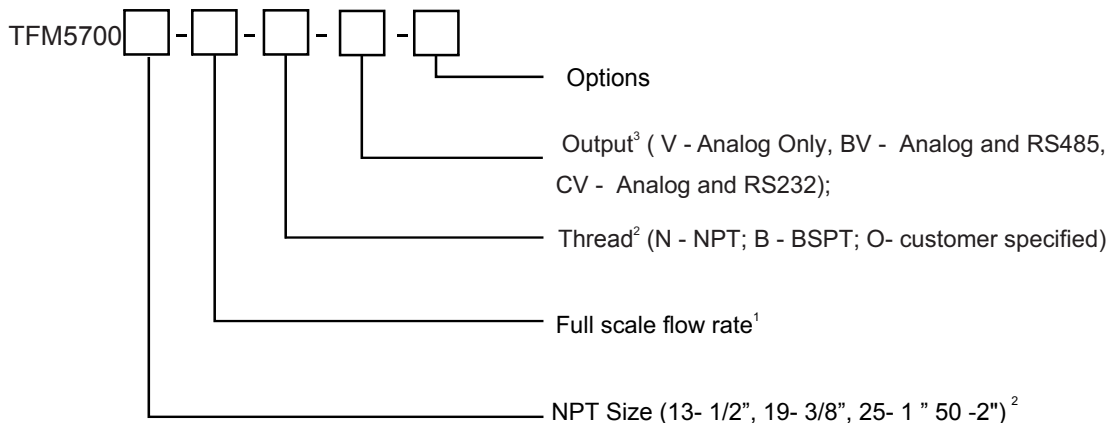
TFM5700 [ ] - [ ] - [ ] - [ ] - [ ]

Options

Output$^{3}$ ( V - Analog Only, BV - Analog and RS485, CV - Analog and RS232);

Thread$^{2}$ (N - NPT; B - BSPT; O- customer specified)

Full scale flow rate$^{1}$

NPT Size (13- 1/2", 19- 3/8", 25- 1 " 50 -2") $^{2}$